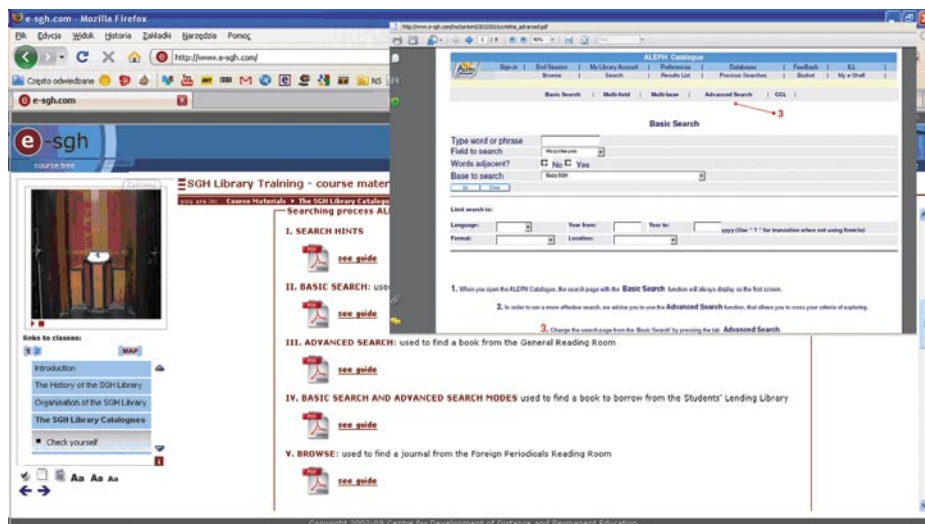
e-sgh.com - Mozilla Firefox

Plik Edycja Widok Historia Zakładki Narzędzia Pomoc

http://www.e-sgh.com/

Często odwiedzane

e-sgh.com

e-sgh
course tree

SGH Library Training - course mater

You are in: Course Materials > The SGH Library Catalogue

Searching process AL

I. SEARCH HINTS

see guide

II. BASIC SEARCH: use

see guide

III. ADVANCED SEARCH: used to find a book from the General Reading Room

see guide

IV. BASIC SEARCH AND ADVANCED SEARCH MODES used to find a book to borrow from the Students' Lending Library

see guide

V. BROWSE: used to find a journal from the Foreign Periodicals Reading Room

see guide

links to classes:

MAP

Introduction

The History of the SGH Library

Organisation of the SGH Library

The SGH Library Catalogues

Check yourself

Aa Aa Aa

Copyright 2002-09 Centre for Development of Distance and Permanent Education

ALEPH Catalogue

Sign-in | End Session | My Library Account | Preferences | Databases | Feedback | ILL
Browse | Search | Results List | Previous Searches | Basket | My e-Shelf

Basic Search | Multi-field | Multi-base | Advanced Search | CCL

3

Basic Search

Type word or phrase
Field to search
Words adjacent? No Yes
Base to search

Limit search to:

Language: Year from: Year to: yyyy (Use * ? * for truncation when not using from/to)
Format: Location:

1. When you open the ALEPH Catalogue, the search page with the Basic Search function will always display as the first screen.

2. In order to run a more effective search, we advise you to use the Advanced Search function, that allows you to cross your criteria of exploring.

3. Change the search page from the 'Basic Search' by pressing the tab Advanced Search